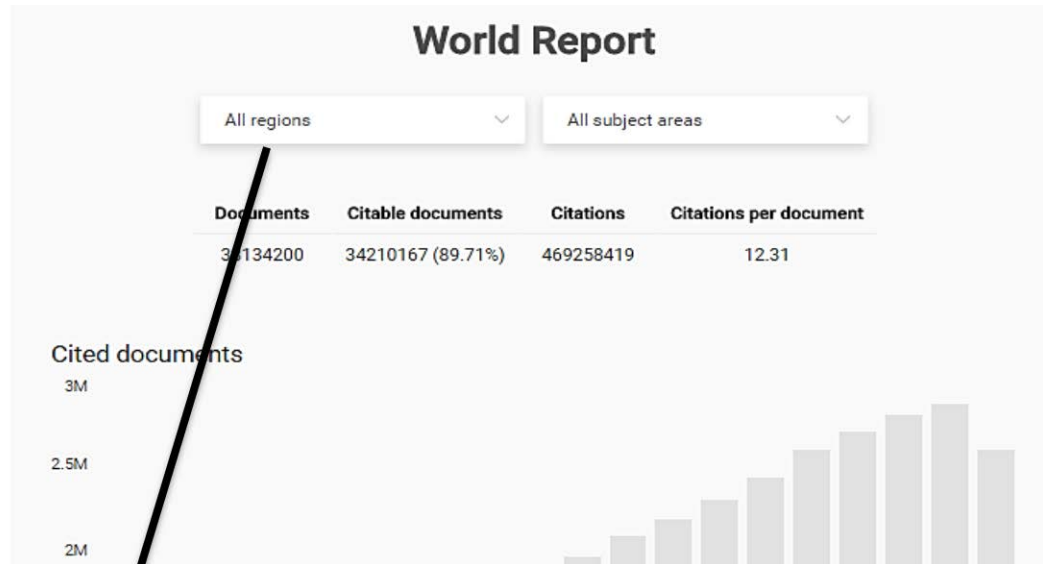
World Report

All regions

All subject areas

| Documents | Citable documents | Citations | Citations per document |
|---|---|---|---|
| 3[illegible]134200 | 34210167 (89.71%) | 469258419 | 12.31 |

Cited documents

3M

2.5M

2M